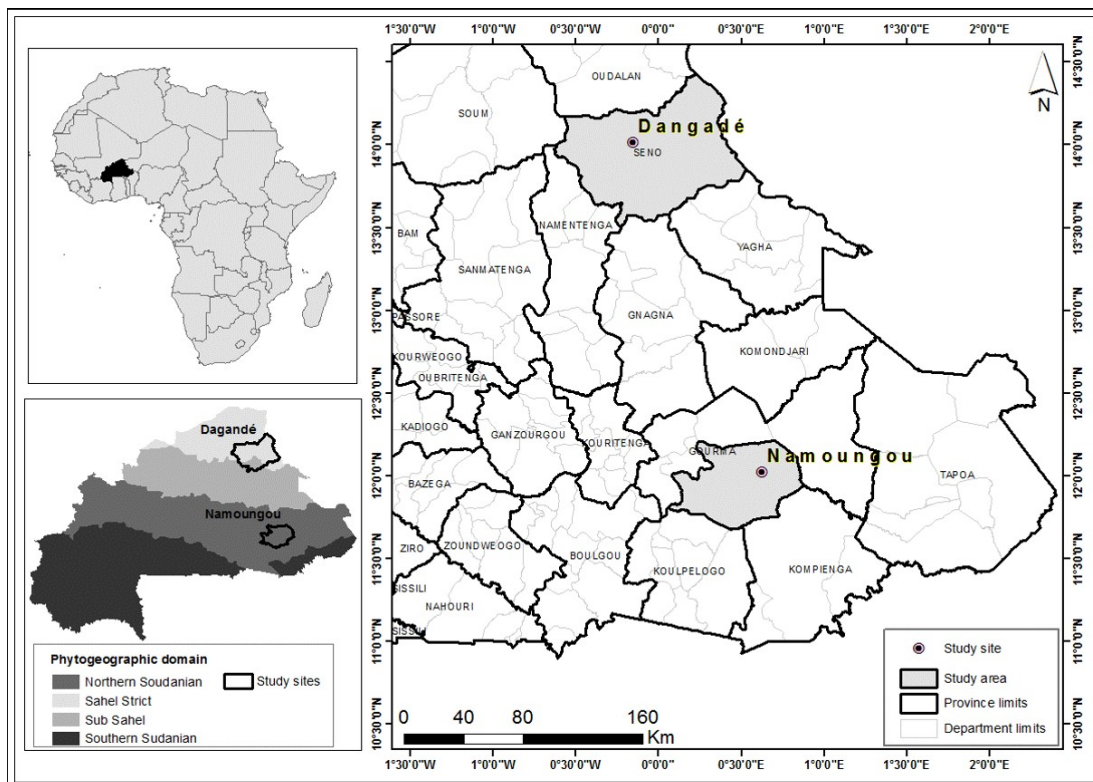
1°30'0"W 1°0'0"W 0°30'0"W 0°0'0" 0°30'0"E 1°0'0"E 1°30'0"E 2°0'0"E

14°30'0"N
14°0'0"N
13°30'0"N
13°0'0"N
12°30'0"N
12°0'0"N
11°30'0"N
11°0'0"N
10°30'0"N

N

OUDALAN
SOUM
Dangadé
SENO
NAMENTENGA
BAM
YAGHA
SANMATENGA
PASSORE
GNAGNA
KOMONDJARI
KOURWEOGO
OUBRITENGA
KADIOGO
GANZOURGOU
KOURITENGA
GOURMA
Namoungou
TAPOA
BAZEGA
ZIRO
ZOUNDWEOGO
BOULGOU
KOULPELOGO
KOMPIENGA
SISSILI
NAHOURI
SISSILI

Dagandé
Namoungou

Phytogeographic domain
Northern Soudanian
Sahel Strict
Sub Sahel
Southern Sudanian
Study sites

Study site
Study area
Province limits
Department limits

0 40 80 160
Km

1°30'0"W 1°0'0"W 0°30'0"W 0°0'0" 0°30'0"E 1°0'0"E 1°30'0"E 2°0'0"E

14°30'0"N
14°0'0"N
13°30'0"N
13°0'0"N
12°30'0"N
12°0'0"N
11°30'0"N
11°0'0"N
10°30'0"N